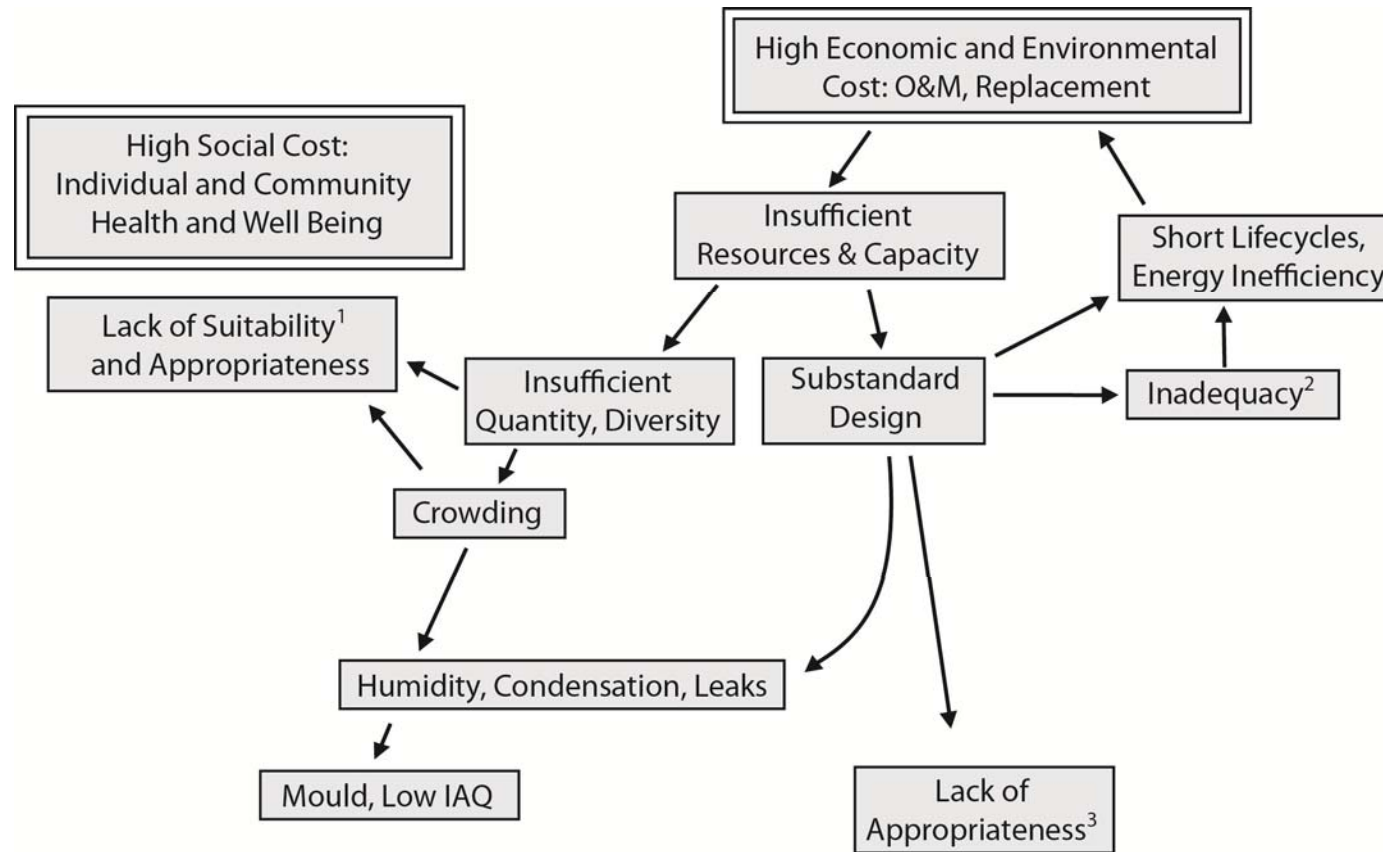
High Economic and Environmental Cost: O&M, Replacement

High Social Cost: Individual and Community Health and Well Being

Insufficient Resources & Capacity

Short Lifecycles, Energy Inefficiency

Lack of Suitability$^1$ and Appropriateness

Insufficient Quantity, Diversity

Substandard Design

Inadequacy$^2$

Crowding

Humidity, Condensation, Leaks

Mould, Low IAQ

Lack of Appropriateness$^3$